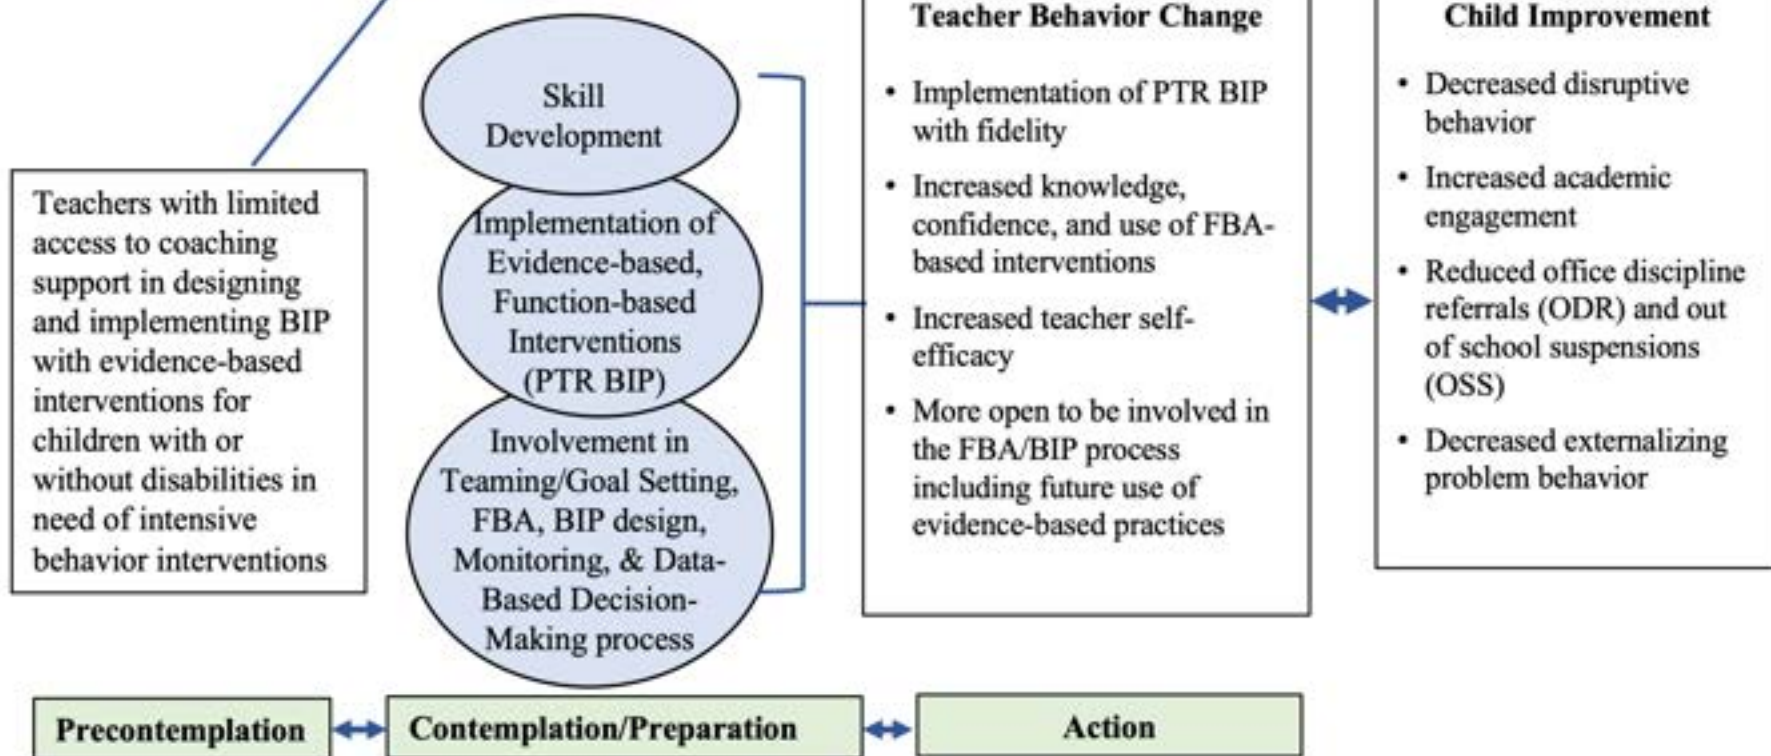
Teachers with limited access to coaching support in designing and implementing BIP with evidence-based interventions for children with or without disabilities in need of intensive behavior interventions

Skill Development

Implementation of Evidence-based, Function-based Interventions (PTR BIP)

Involvement in Teaming/Goal Setting, FBA, BIP design, Monitoring, & Data-Based Decision-Making process

Teacher Behavior Change

- Implementation of PTR BIP with fidelity
- Increased knowledge, confidence, and use of FBA-based interventions
- Increased teacher self-efficacy
- More open to be involved in the FBA/BIP process including future use of evidence-based practices

Child Improvement

- Decreased disruptive behavior
- Increased academic engagement
- Reduced office discipline referrals (ODR) and out of school suspensions (OSS)
- Decreased externalizing problem behavior

Precontemplation

Contemplation/Preparation

Action